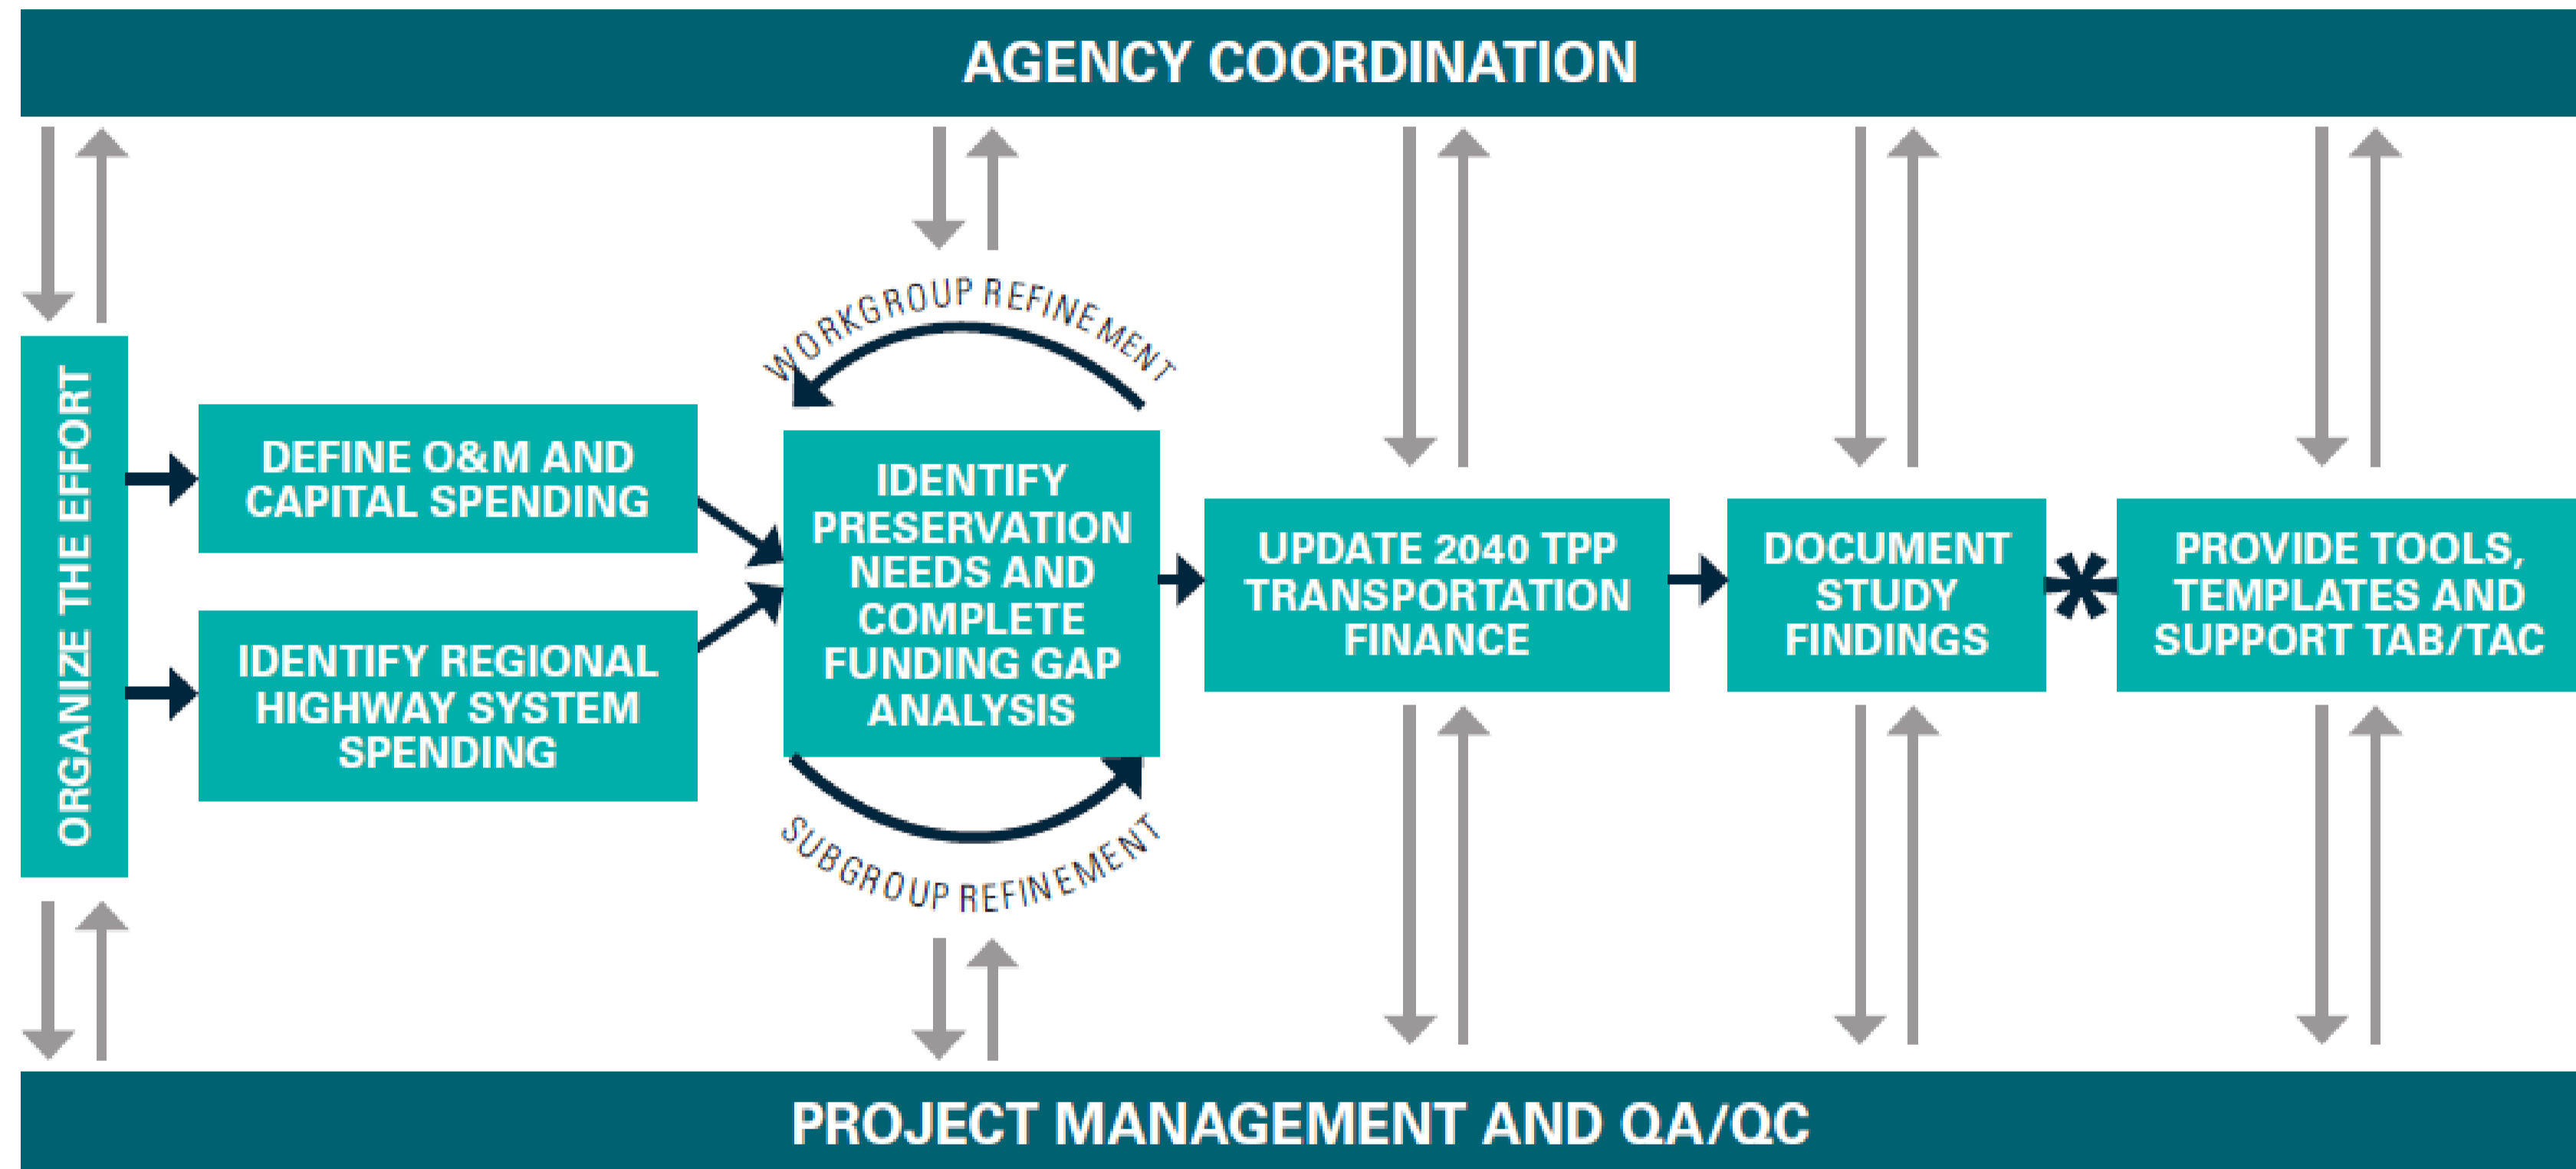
AGENCY COORDINATION

ORGANIZE THE EFFORT

DEFINE O&M AND CAPITAL SPENDING

IDENTIFY REGIONAL HIGHWAY SYSTEM SPENDING

WORKGROUP REFINEMENT

IDENTIFY PRESERVATION NEEDS AND COMPLETE FUNDING GAP ANALYSIS

SUBGROUP REFINEMENT

UPDATE 2040 TPP TRANSPORTATION FINANCE

DOCUMENT STUDY FINDINGS

*

PROVIDE TOOLS, TEMPLATES AND SUPPORT TAB/TAC

PROJECT MANAGEMENT AND QA/QC